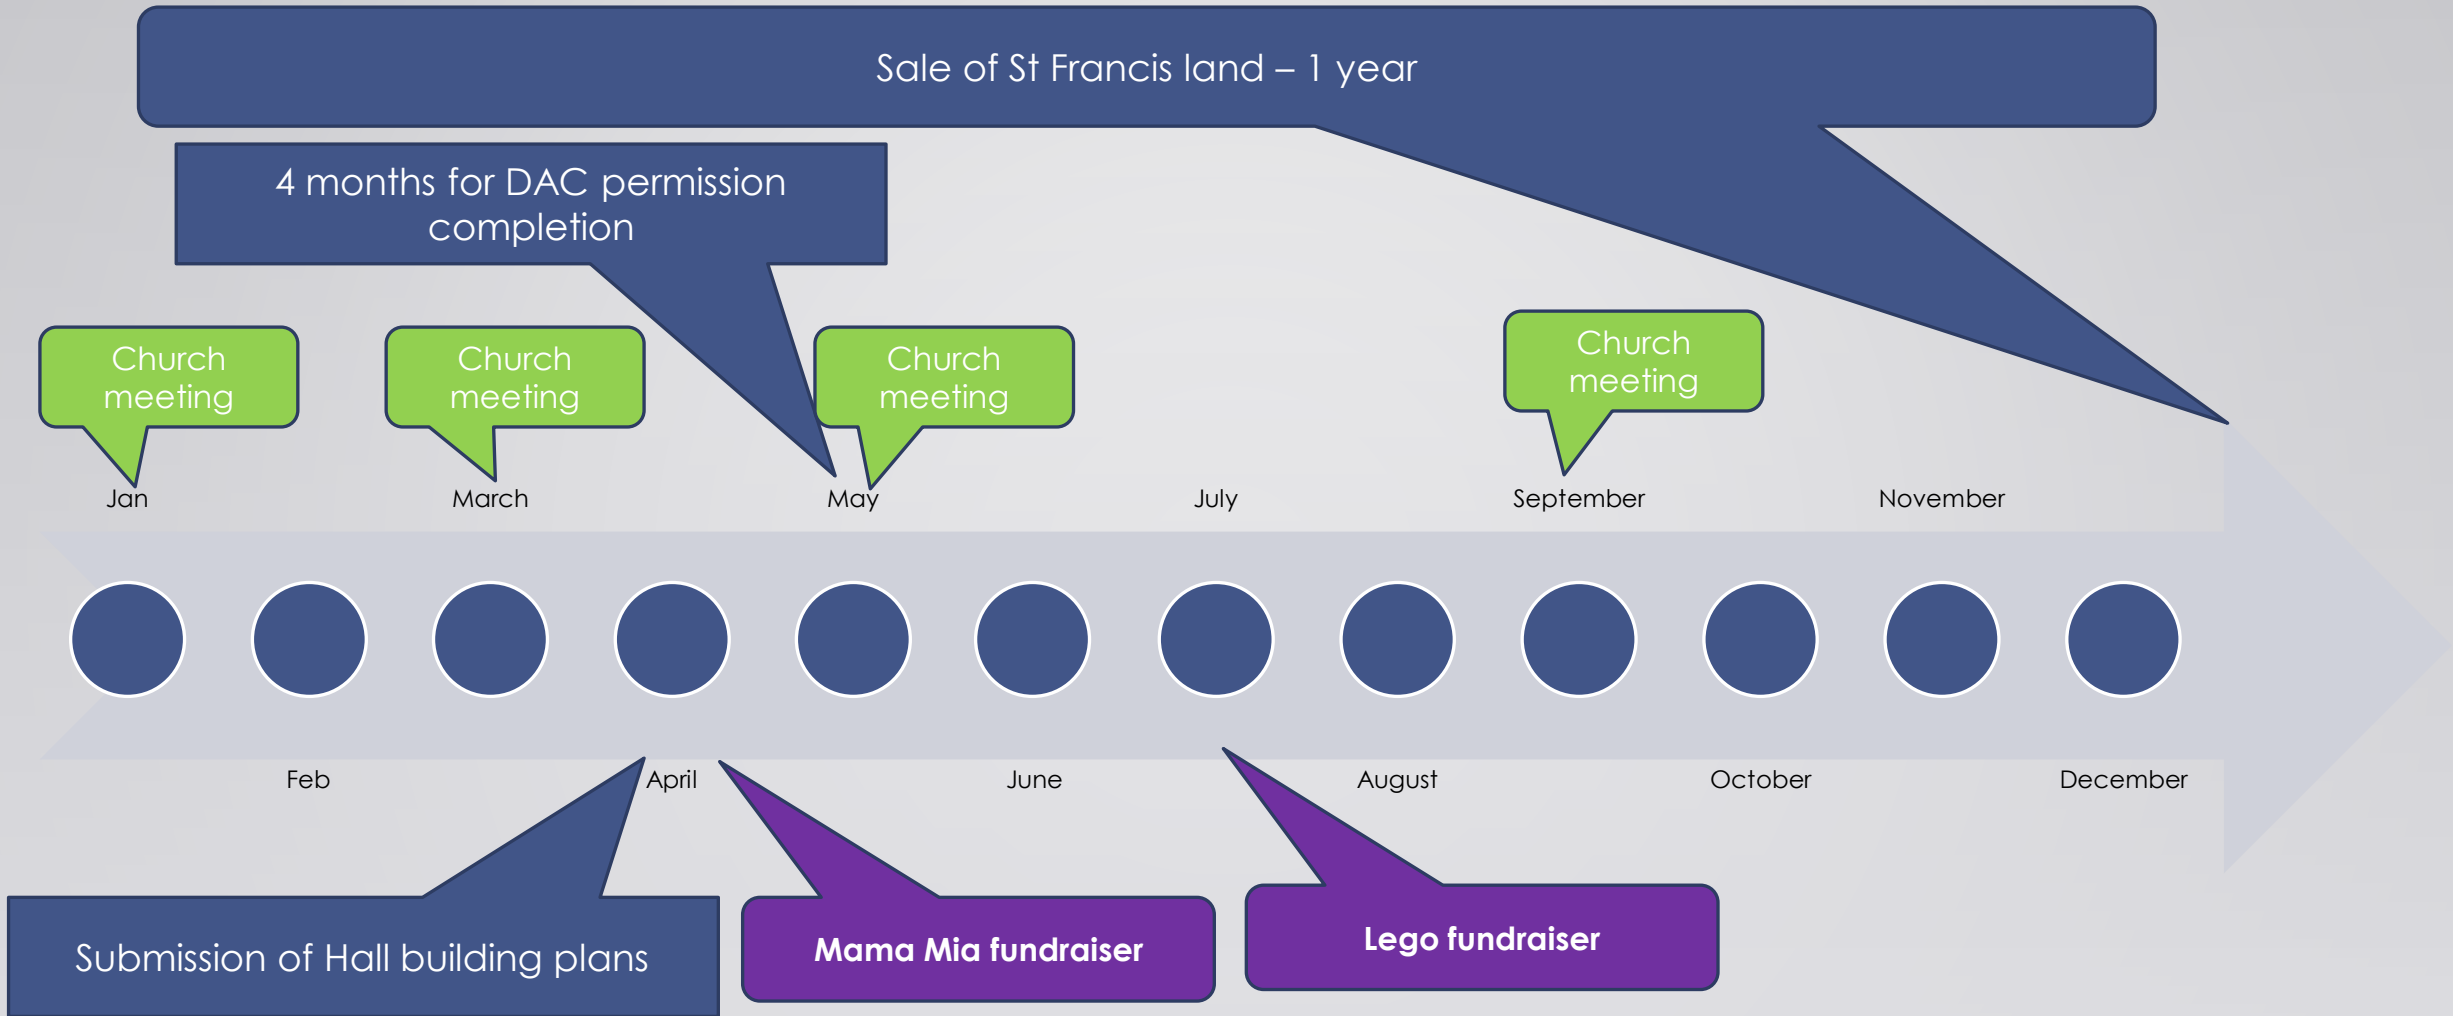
Sale of St Francis land – 1 year

4 months for DAC permission completion

Church meeting

Church meeting

Church meeting

Church meeting

Jan

March

May

July

September

November

Feb

April

June

August

October

December

Submission of Hall building plans

Mama Mia fundraiser

Lego fundraiser